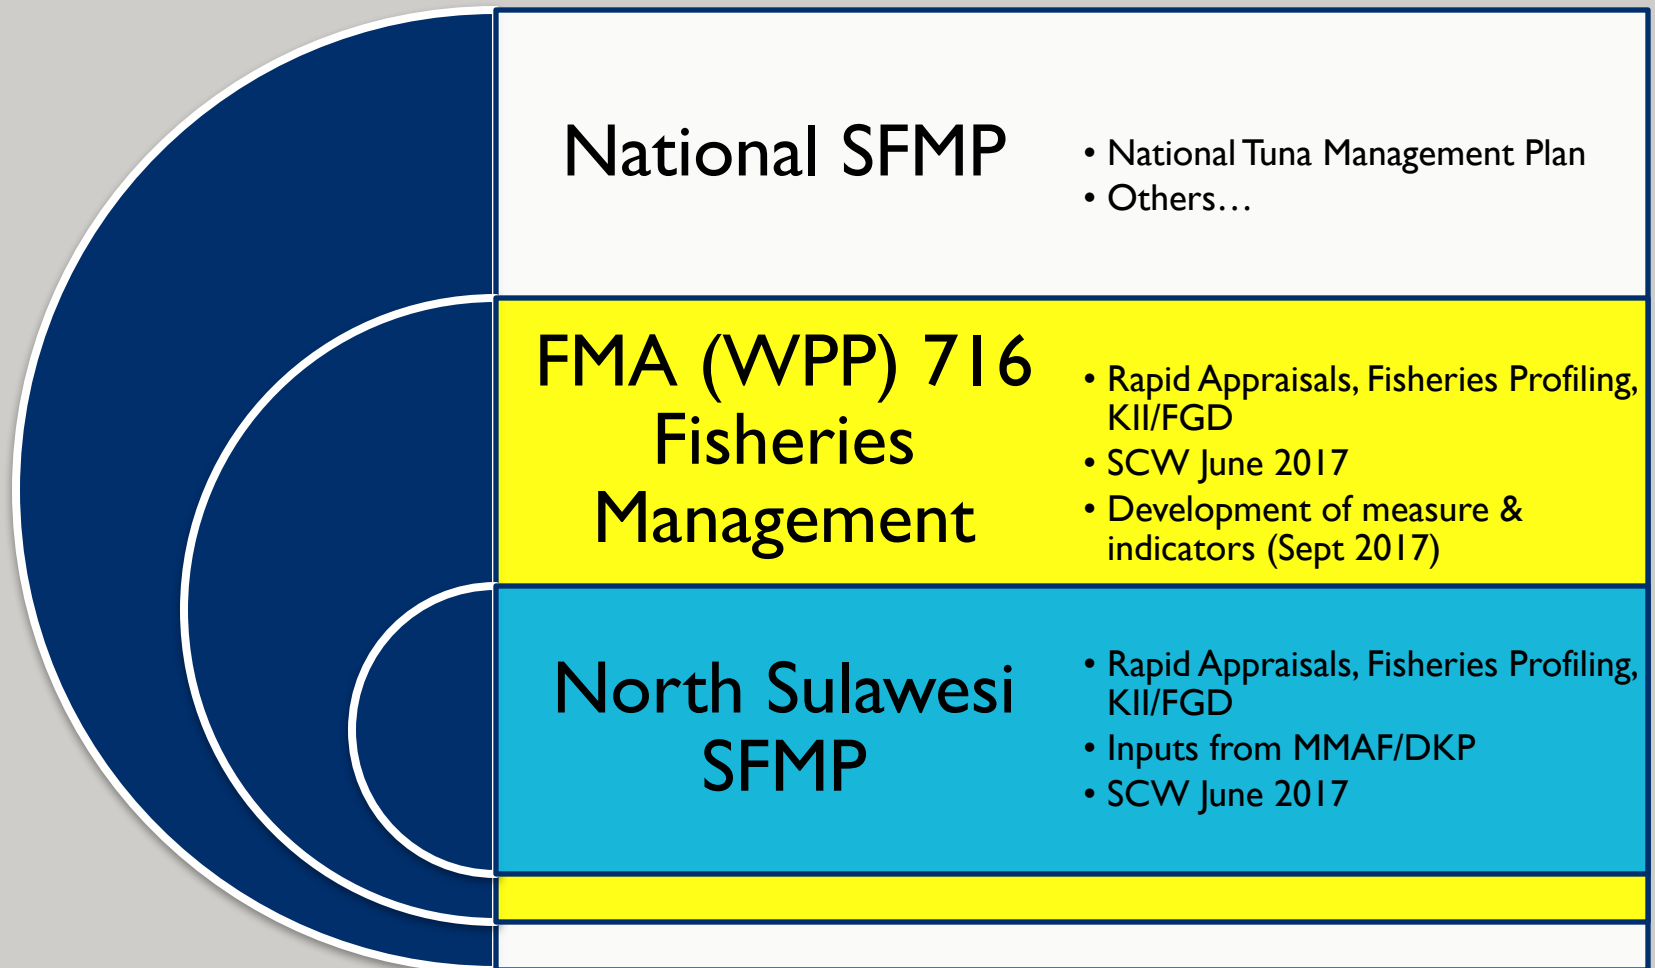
National SFMP

- National Tuna Management Plan
- Others…

FMA (WPP) 716 Fisheries Management

- Rapid Appraisals, Fisheries Profiling, KII/FGD
- SCW June 2017
- Development of measure & indicators (Sept 2017)

North Sulawesi SFMP

- Rapid Appraisals, Fisheries Profiling, KII/FGD
- Inputs from MMAF/DKP
- SCW June 2017